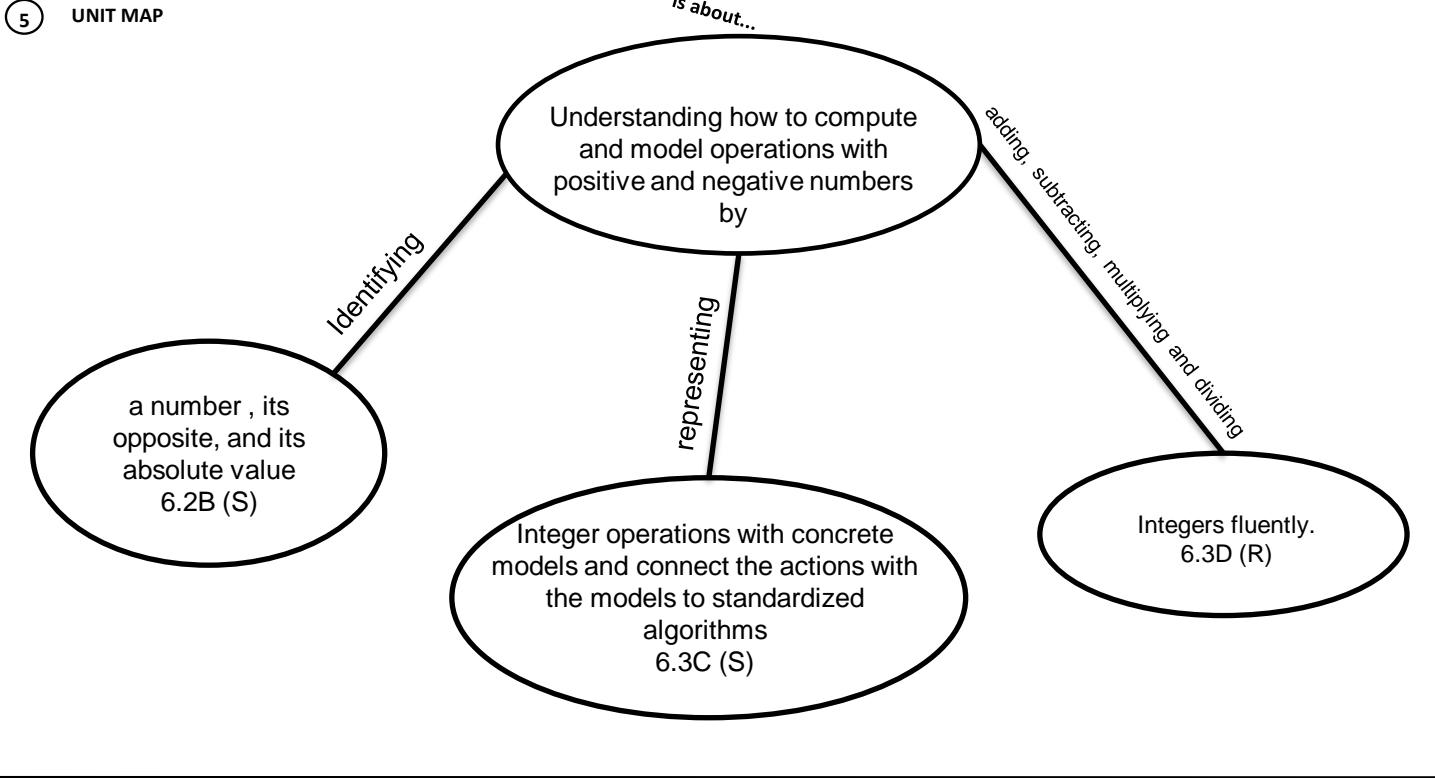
5 UNIT MAP

is about...

Understanding how to compute and model operations with positive and negative numbers by

Identifying

representing

adding, subtracting, multiplying and dividing

a number , its opposite, and its absolute value
6.2B (S)

Integer operations with concrete models and connect the actions with the models to standardized algorithms
6.3C (S)

Integers fluently.
6.3D (R)